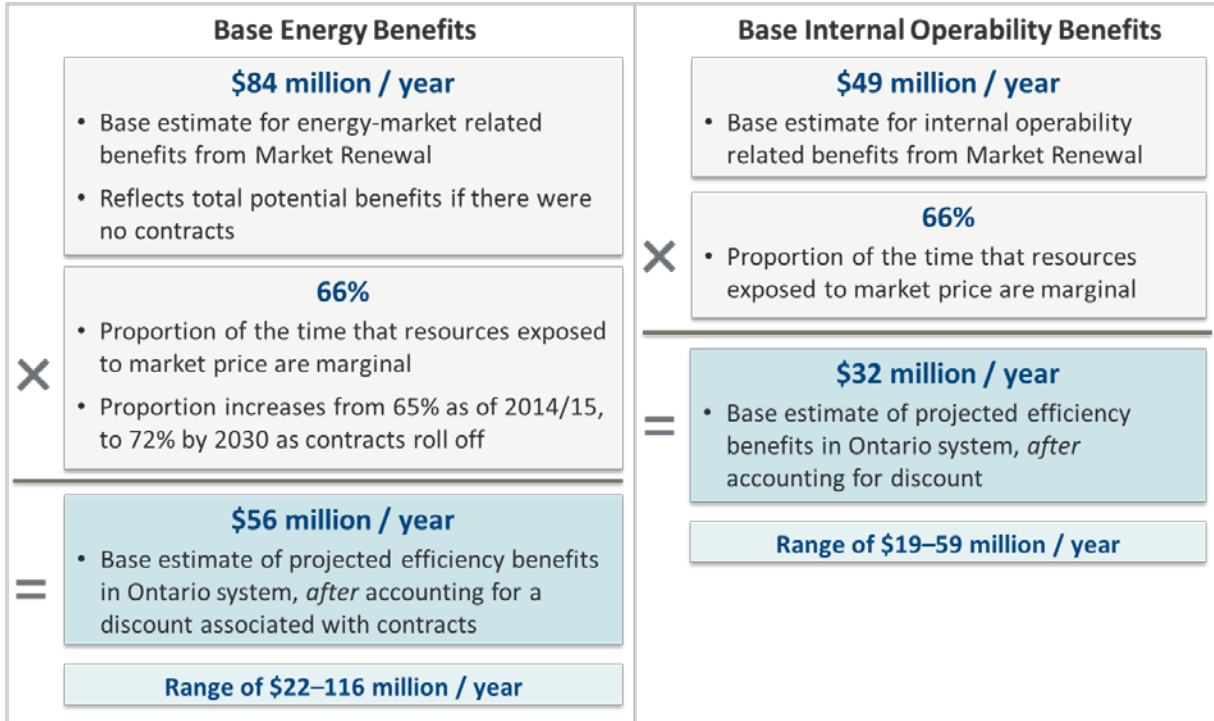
Base Energy Benefits

$84 million / year

• Base estimate for energy-market related benefits from Market Renewal

• Reflects total potential benefits if there were no contracts

×

66%

• Proportion of the time that resources exposed to market price are marginal

• Proportion increases from 65% as of 2014/15, to 72% by 2030 as contracts roll off

=

$56 million / year

• Base estimate of projected efficiency benefits in Ontario system, *after* accounting for a discount associated with contracts

Range of $22–116 million / year

Base Internal Operability Benefits

$49 million / year

• Base estimate for internal operability related benefits from Market Renewal

×

66%

• Proportion of the time that resources exposed to market price are marginal

=

$32 million / year

• Base estimate of projected efficiency benefits in Ontario system, *after* accounting for discount

Range of $19–59 million / year